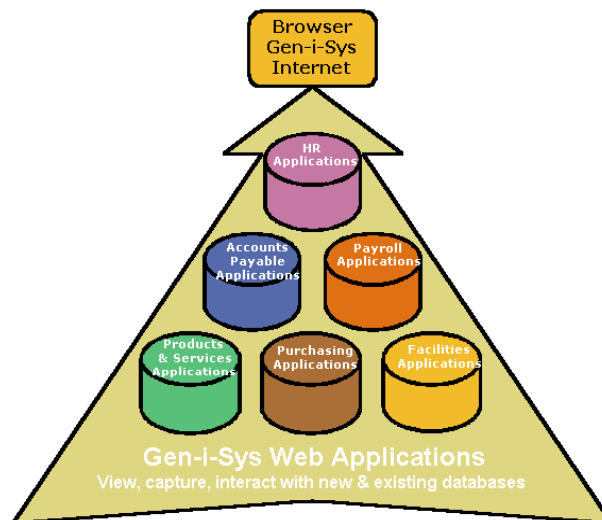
Browser
Gen-i-Sys
Internet

HR Applications

Accounts Payable Applications

Payroll Applications

Products & Services Applications

Purchasing Applications

Facilities Applications

Gen-i-Sys Web Applications
View, capture, interact with new & existing databases